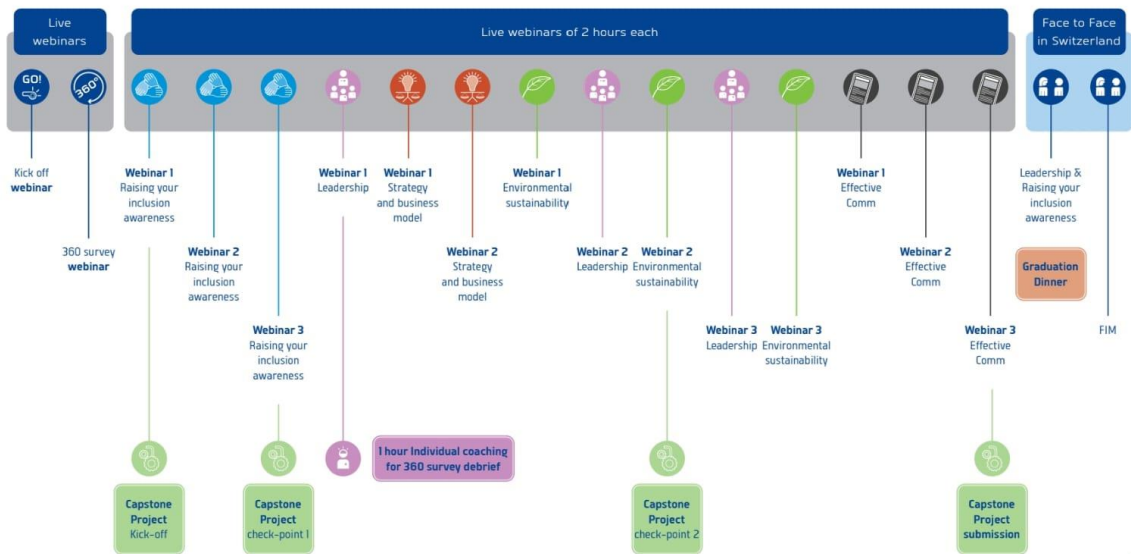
Live webinars

Live webinars of 2 hours each

Face to Face in Switzerland

GO!

360°

Kick off **webinar**

360 survey **webinar**

**Webinar 1** Raising your inclusion awareness

**Webinar 2** Raising your inclusion awareness

**Webinar 3** Raising your inclusion awareness

**Webinar 1** Leadership

**Webinar 1** Strategy and business model

**Webinar 2** Strategy and business model

**Webinar 1** Environmental sustainability

**Webinar 2** Leadership

**Webinar 2** Environmental sustainability

**Webinar 3** Leadership

**Webinar 3** Environmental sustainability

**Webinar 1** Effective Comm

**Webinar 2** Effective Comm

**Webinar 3** Effective Comm

Leadership & Raising your inclusion awareness

**Graduation Dinner**

FIM

**1 hour Individual coaching for 360 survey debrief**

**Capstone Project** Kick-off

**Capstone Project** check-point 1

**Capstone Project** check-point 2

**Capstone Project submission**